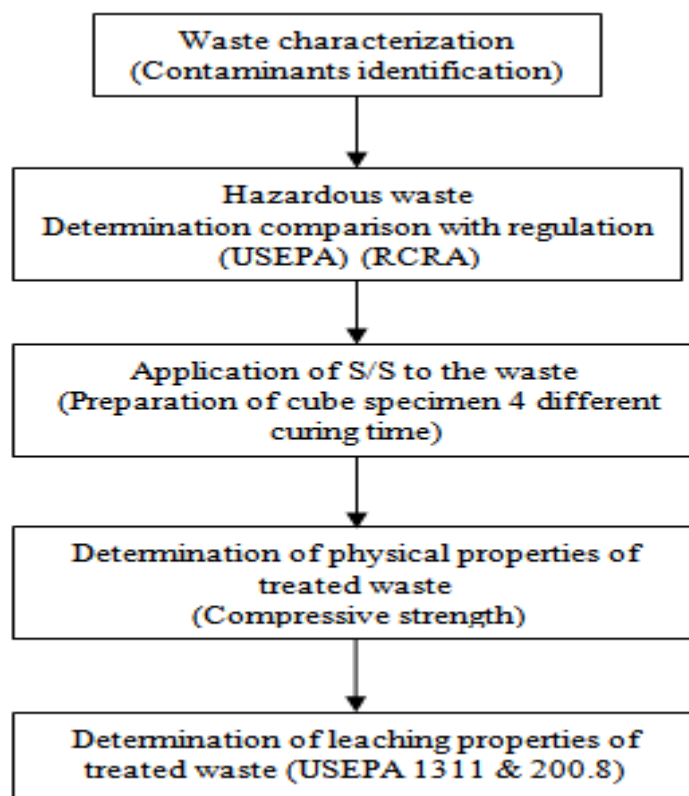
Waste characterization
(Contaminants identification)

Hazardous waste
Determination comparison with regulation
(USEPA) (RCRA)

Application of S/S to the waste
(Preparation of cube specimen 4 different curing time)

Determination of physical properties of treated waste
(Compressive strength)

Determination of leaching properties of treated waste (USEPA 1311 & 200.8)